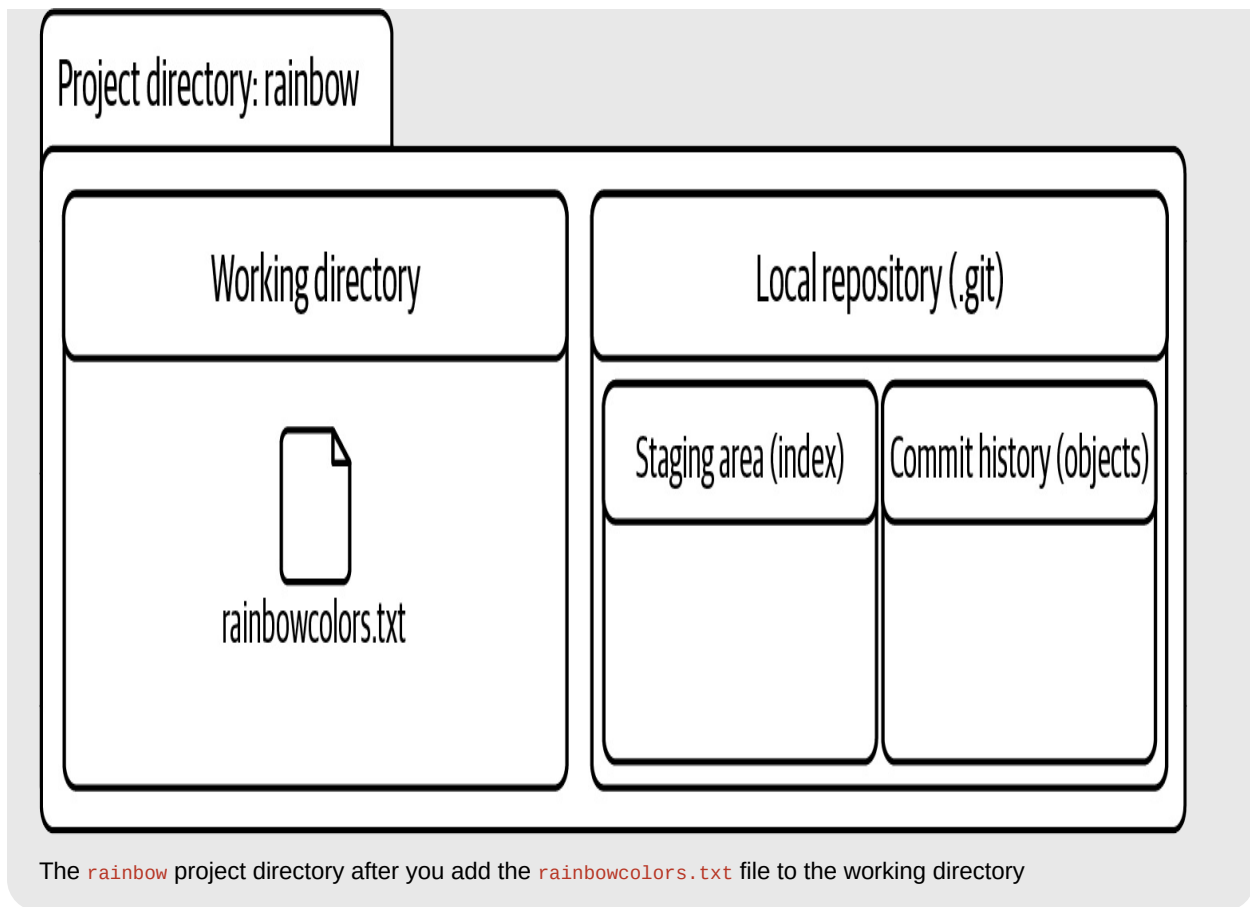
Project directory: rainbow

Working directory

rainbowcolors.txt

Local repository (.git)

Staging area (index)

Commit history (objects)

The rainbow project directory after you add the rainbowcolors.txt file to the working directory